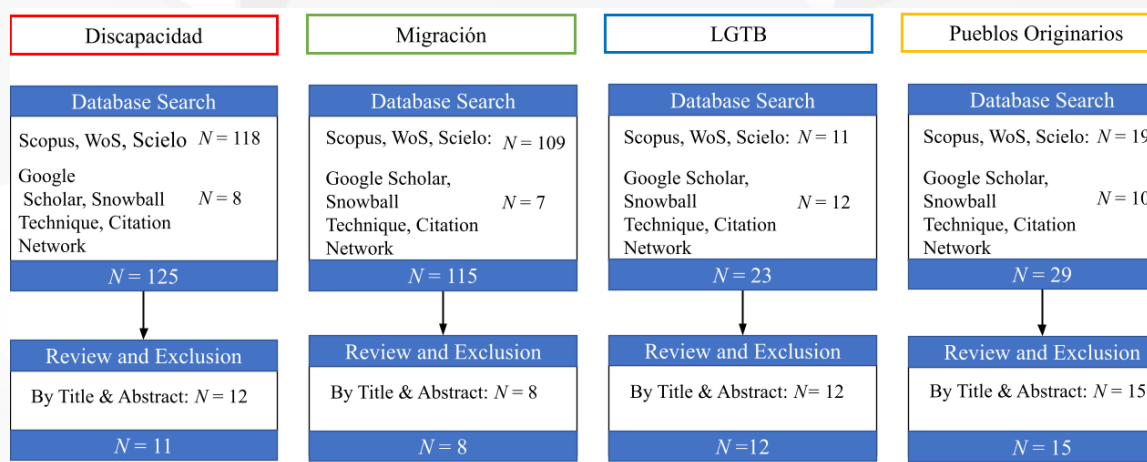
Discapacidad

Database Search

Scopus, WoS, Scielo $N = 118$

Google Scholar, Snowball Technique, Citation Network $N = 8$

$N = 125$

Review and Exclusion

By Title & Abstract: $N = 12$

$N = 11$

Migración

Database Search

Scopus, WoS, Scielo: $N = 109$

Google Scholar, Snowball Technique, Citation Network $N = 7$

$N = 115$

Review and Exclusion

By Title & Abstract: $N = 8$

$N = 8$

LGTB

Database Search

Scopus, WoS, Scielo: $N = 11$

Google Scholar, Snowball Technique, Citation Network $N = 12$

$N = 23$

Review and Exclusion

By Title & Abstract: $N= 12$

$N =12$

Pueblos Originarios

Database Search

Scopus, WoS, Scielo: $N = 19$

Google Scholar, Snowball Technique, Citation Network $N = 10$

$N = 29$

Review and Exclusion

By Title & Abstract: $N = 15$

$N = 15$